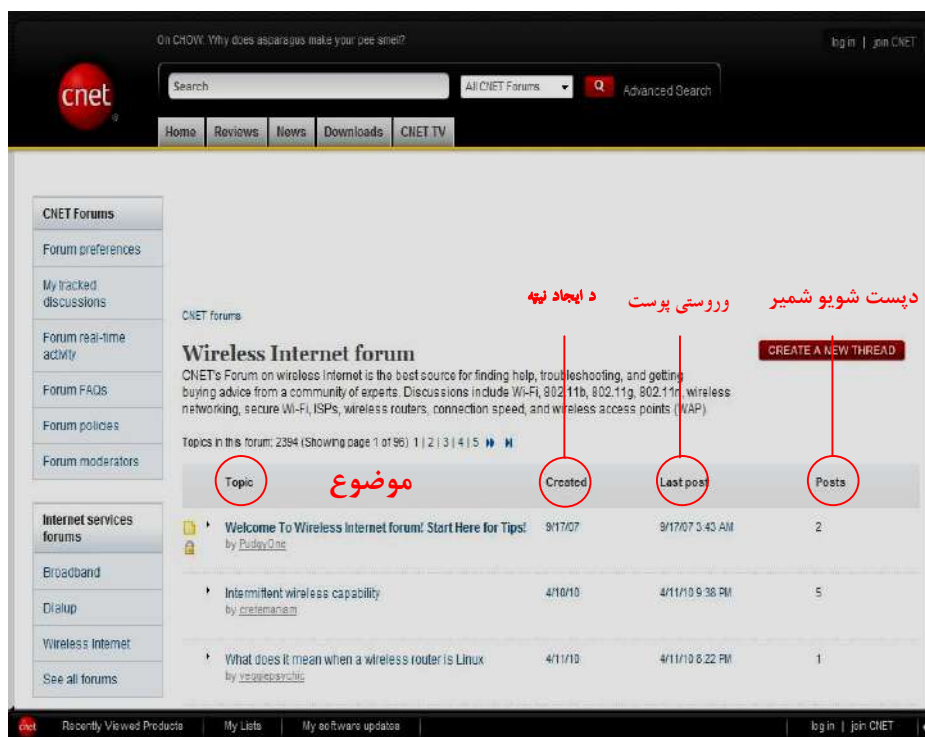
On CHOW: Why does asparagus make your pee smell?

log in | join CNET

cnet

Search

All CNET Forums

Q

Advanced Search

Home | Reviews | News | Downloads | CNET TV

CNET Forums

Forum preferences

My tracked discussions

Forum real-time activity

Forum FAQs

Forum policies

Forum moderators

Internet services forums

Broadband

Dialup

Wireless Internet

See all forums

CNET forums

Wireless Internet forum

CNET's Forum on wireless Internet is the best source for finding help, troubleshooting, and getting buying advice from a community of experts. Discussions include Wi-Fi, 802.11b, 802.11g, 802.11n, wireless networking, secure Wi-Fi, ISPs, wireless routers, connection speed, and wireless access points (WAP).

CREATE A NEW THREAD

د ایجاد نیته

وروستی پوست

دپست شویو شمیر

Topics in this forum: 2394 (Showing page 1 of 96) 1 | 2 | 3 | 4 | 5

| Topic موضوع | Created | Last post | Posts |
|---|---|---|---|
| Welcome To Wireless Internet forum! Start Here for Tips! by PudgyOne | 9/17/07 | 9/17/07 3:43 AM | 2 |
| Intermittent wireless capability by cretemariam | 4/10/10 | 4/11/10 9:38 PM | 5 |
| What does it mean when a wireless router is Linux by veggiepsychic | 4/11/10 | 4/11/10 8:22 PM | 1 |

cnet Recently Viewed Products | My Lists | My software updates | log in | join CNET